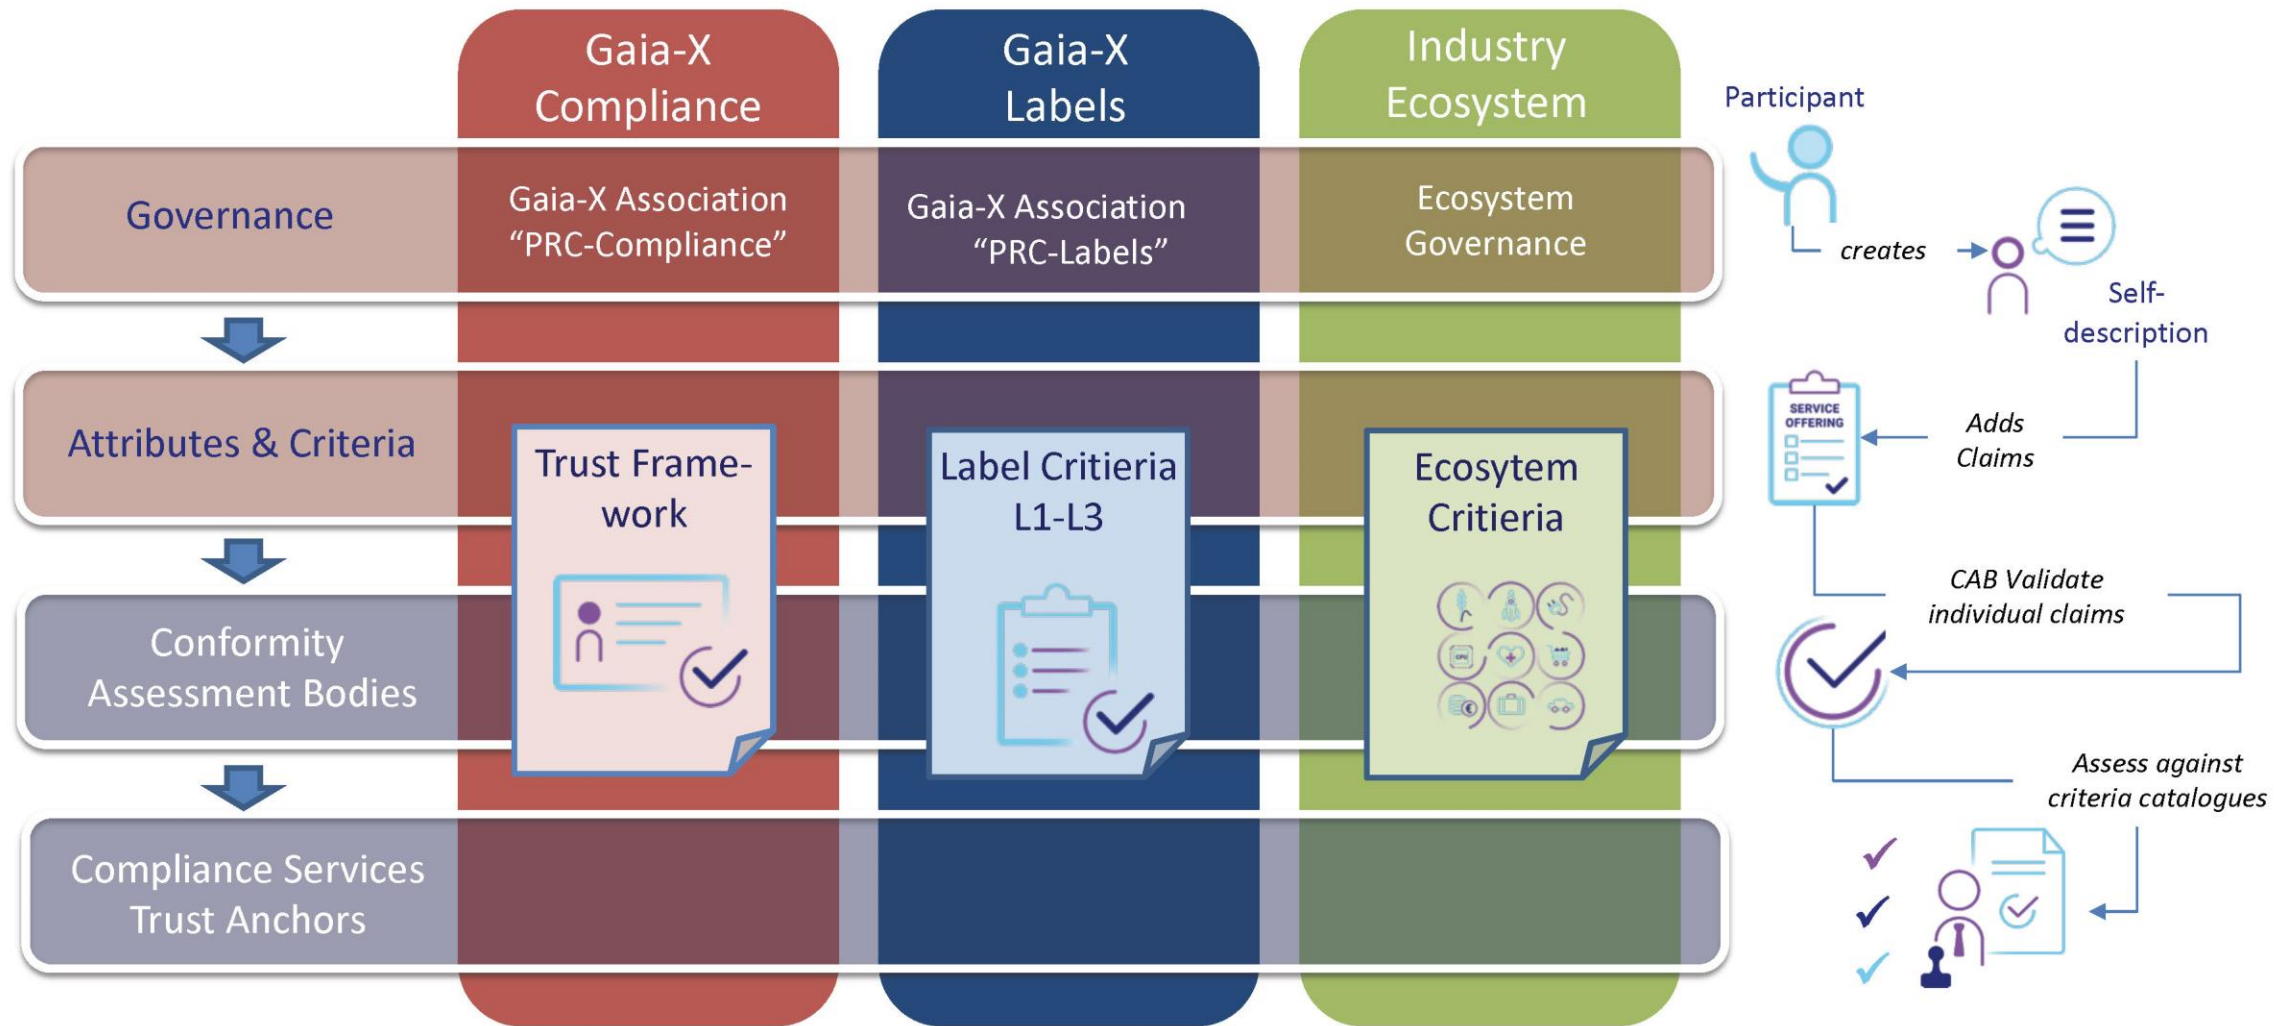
Gaia-X Compliance

Gaia-X Labels

Industry Ecosystem

Participant

Governance

Gaia-X Association "PRC-Compliance"

Gaia-X Association "PRC-Labels"

Ecosystem Governance

creates

Self-description

Attributes & Criteria

Trust Framework

Label Critieria L1-L3

Ecosytem Critieria

SERVICE OFFERING

Adds Claims

Conformity Assessment Bodies

CAB Validate individual claims

Assess against criteria catalogues

Compliance Services Trust Anchors